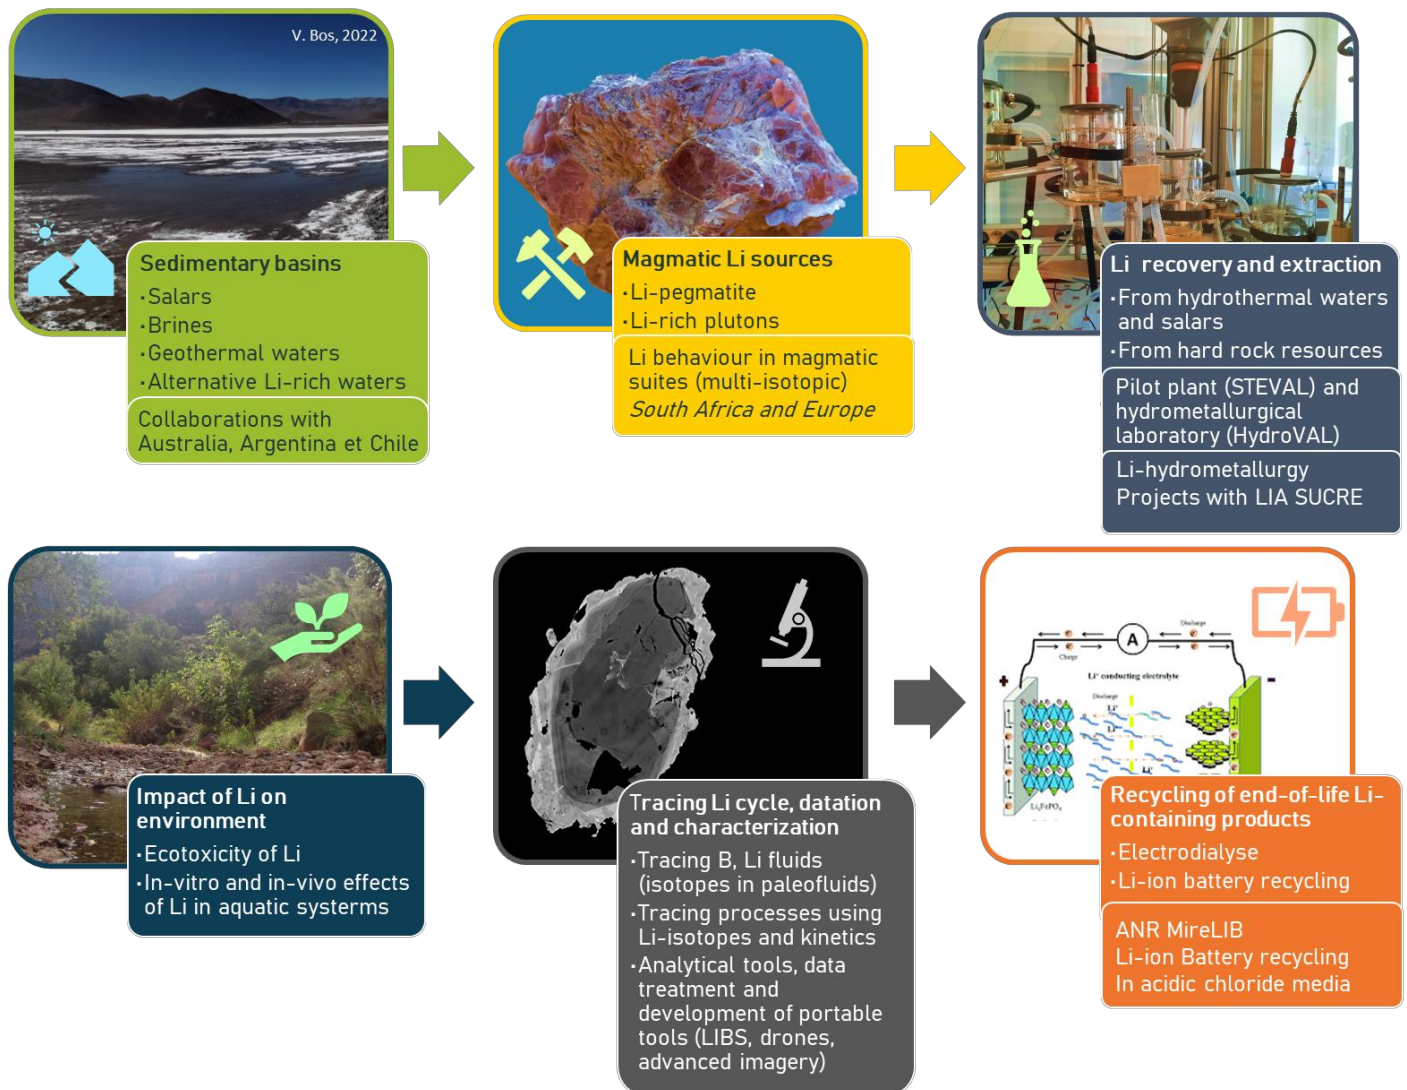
V. Bos, 2022

Sedimentary basins
·Salars
·Brines
·Geothermal waters
·Alternative Li-rich waters

Collaborations with Australia, Argentina et Chile

Magmatic Li sources
·Li-pegmatite
·Li-rich plutons

Li behaviour in magmatic suites (multi-isotopic)
South Africa and Europe

Li recovery and extraction
·From hydrothermal waters and salars
·From hard rock resources

Pilot plant (STEVAL) and hydrometallurgical laboratory (HydroVAL)

Li-hydrometallurgy Projects with LIA SUCRE

Impact of Li on environment
·Ecotoxicity of Li
·In-vitro and in-vivo effects of Li in aquatic systerms

Tracing Li cycle, datation and characterization
·Tracing B, Li fluids (isotopes in paleofluids)
·Tracing processes using Li-isotopes and kinetics
·Analytical tools, data treatment and development of portable tools (LIBS, drones, advanced imagery)

A
Discharge
Charge
$Li^+$ conducting electrolyte
Discharge
+
−
$LiFePO_4$

Recycling of end-of-life Li-containing products
·Electrodialyse
·Li-ion battery recycling

ANR MireLIB
Li-ion Battery recycling
In acidic chloride media